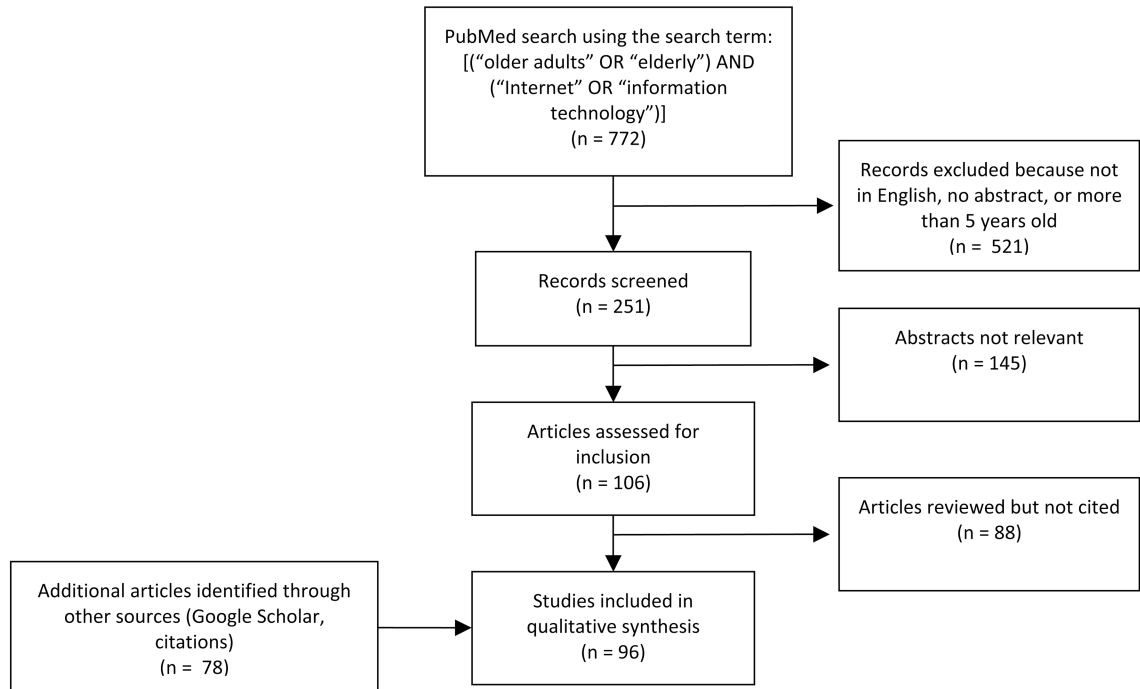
PubMed search using the search term: [(“older adults” OR “elderly”) AND (“Internet” OR “information technology”)]
(n = 772)

Records excluded because not in English, no abstract, or more than 5 years old
(n = 521)

Records screened
(n = 251)

Abstracts not relevant
(n = 145)

Articles assessed for inclusion
(n = 106)

Articles reviewed but not cited
(n = 88)

Additional articles identified through other sources (Google Scholar, citations)
(n = 78)

Studies included in qualitative synthesis
(n = 96)